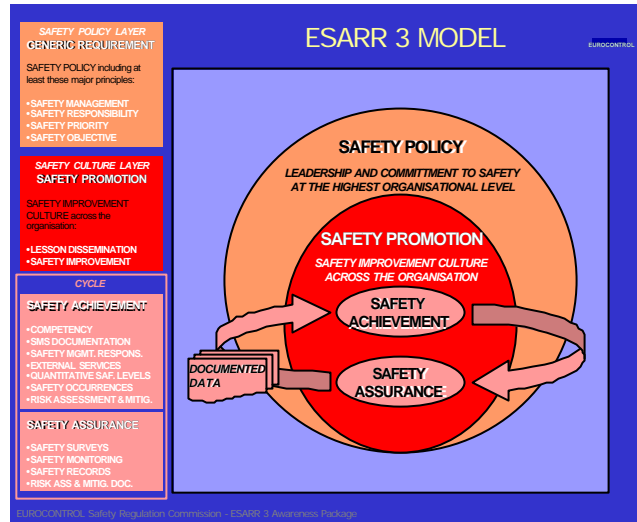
SAFETY POLICY LAYER
GENERIC REQUIREMENT

SAFETY POLICY including at least these major principles:

•SAFETY MANAGEMENT
•SAFETY RESPONSIBILITY
•SAFETY PRIORITY
•SAFETY OBJECTIVE

SAFETY CULTURE LAYER
SAFETY PROMOTION

SAFETY IMPROVEMENT CULTURE across the organisation:

•LESSON DISSEMINATION
•SAFETY IMPROVEMENT

CYCLE

SAFETY ACHIEVEMENT

•COMPETENCY
•SMS DOCUMENTATION
•SAFETY MGMT. RESPONS.
•EXTERNAL SERVICES
•QUANTITATIVE SAF. LEVELS
•SAFETY OCCURRENCES
•RISK ASSESSMENT & MITIG.

SAFETY ASSURANCE

•SAFETY SURVEYS
•SAFETY MONITORING
•SAFETY RECORDS
•RISK ASS & MITIG. DOC.

ESARR 3 MODEL

EUROCONTROL

SAFETY POLICY

LEADERSHIP AND COMMITTMENT TO SAFETY AT THE HIGHEST ORGANISATIONAL LEVEL

SAFETY PROMOTION

SAFETY IMPROVEMENT CULTURE ACROSS THE ORGANISATION

SAFETY ACHIEVEMENT

DOCUMENTED DATA

SAFETY ASSURANCE

EUROCONTROL Safety Regulation Commission - ESARR 3 Awareness Package